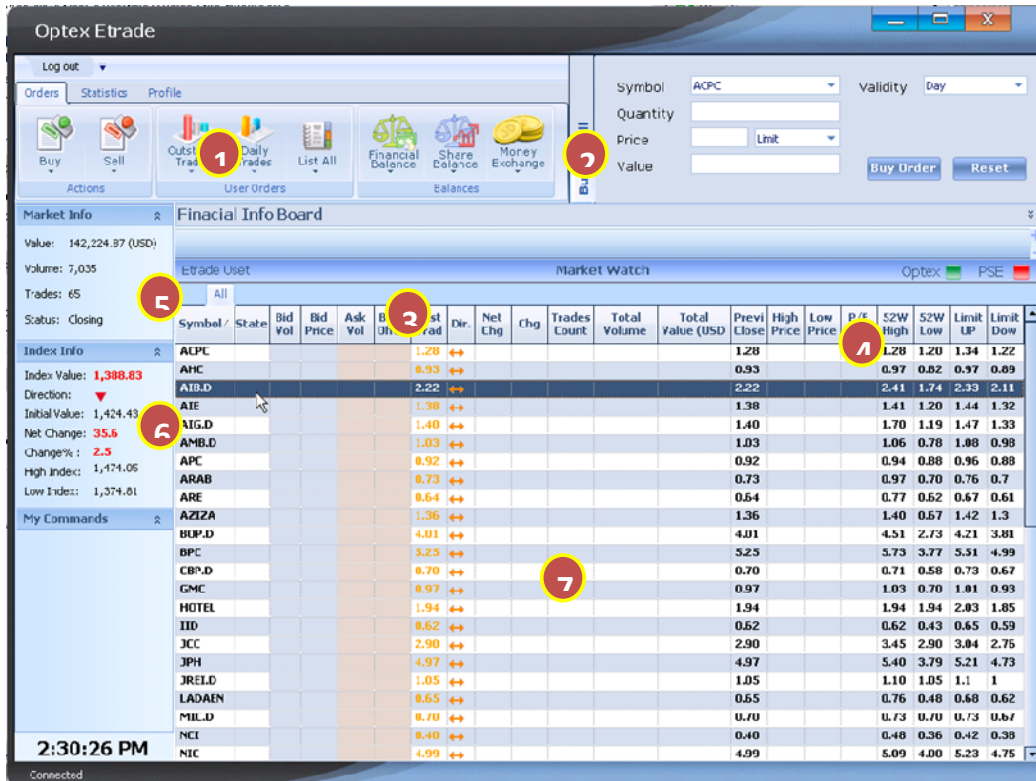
Optex Etrade

Log out

Orders Statistics Profile

Buy Sell
Actions

Outst Trad 1 Daily Trades List All
User Orders

Financial Balance Share Balance Money Exchange
Balances

2

Symbol ACPC
Quantity
Price Limit
Value

Validity Day

Buy Order Reset

Market Info
Value: 142,224.87 (USD)
Volume: 7,035
Trades: 65
Status: Closing

Index Info
Index Value: 1,388.83
Direction:
Initial Value: 1,424.43
Net Change: 35.6
Change% : 2.5
High Index: 1,474.06
Low Index: 1,374.81

My Commands

2:30:26 PM

Finacial Info Board

Etrade Uset Market Watch Optex PSE

All

5 3 4 6 7

| Symbol / | State | Bid Vol | Bid Price | Ask Vol | B Ofr | st rad | Dir. | Net Chg | Chg | Trades Count | Total Volume | Total Value (USD | Previ Close | High Price | Low Price | P/E | 52W High | 52W Low | Limit UP | Limit Dow |
|---|---|---|---|---|---|---|---|---|---|---|---|---|---|---|---|---|---|---|---|---|
| ACPC | | | | | | 1.28 | ↔ | | | | | | 1.28 | | | | 1.28 | 1.20 | 1.34 | 1.22 |
| AHC | | | | | | 0.93 | ↔ | | | | | | 0.93 | | | | 0.97 | 0.82 | 0.97 | 0.89 |
| AIB.D | | | | | | 2.22 | ↔ | | | | | | 2.22 | | | | 2.41 | 1.74 | 2.33 | 2.11 |
| AIE | | | | | | 1.38 | ↔ | | | | | | 1.38 | | | | 1.41 | 1.20 | 1.44 | 1.32 |
| AIG.D | | | | | | 1.40 | ↔ | | | | | | 1.40 | | | | 1.70 | 1.19 | 1.47 | 1.33 |
| AMB.D | | | | | | 1.03 | ↔ | | | | | | 1.03 | | | | 1.06 | 0.78 | 1.08 | 0.98 |
| APC | | | | | | 0.92 | ↔ | | | | | | 0.92 | | | | 0.94 | 0.88 | 0.96 | 0.88 |
| ARAB | | | | | | 0.73 | ↔ | | | | | | 0.73 | | | | 0.97 | 0.70 | 0.76 | 0.7 |
| ARE | | | | | | 0.64 | ↔ | | | | | | 0.64 | | | | 0.77 | 0.62 | 0.67 | 0.61 |
| AZIZA | | | | | | 1.36 | ↔ | | | | | | 1.36 | | | | 1.40 | 0.67 | 1.42 | 1.3 |
| BOP.D | | | | | | 4.01 | ↔ | | | | | | 4.01 | | | | 4.51 | 2.73 | 4.21 | 3.81 |
| BPC | | | | | | 5.25 | ↔ | | | | | | 5.25 | | | | 5.73 | 3.77 | 5.51 | 4.99 |
| CBP.D | | | | | | 0.70 | ↔ | | | | | | 0.70 | | | | 0.71 | 0.58 | 0.73 | 0.67 |
| GMC | | | | | | 0.97 | ↔ | | | | | | 0.97 | | | | 1.03 | 0.70 | 1.01 | 0.93 |
| HOTEL | | | | | | 1.94 | ↔ | | | | | | 1.94 | | | | 1.94 | 1.94 | 2.03 | 1.85 |
| IID | | | | | | 0.62 | ↔ | | | | | | 0.62 | | | | 0.62 | 0.43 | 0.65 | 0.59 |
| JCC | | | | | | 2.90 | ↔ | | | | | | 2.90 | | | | 3.45 | 2.90 | 3.04 | 2.76 |
| JPH | | | | | | 4.97 | ↔ | | | | | | 4.97 | | | | 5.40 | 3.79 | 5.21 | 4.73 |
| JREI.D | | | | | | 1.05 | ↔ | | | | | | 1.05 | | | | 1.10 | 1.05 | 1.1 | 1 |
| LADAEN | | | | | | 0.65 | ↔ | | | | | | 0.65 | | | | 0.76 | 0.48 | 0.68 | 0.62 |
| MIL.D | | | | | | 0.70 | ↔ | | | | | | 0.70 | | | | 0.73 | 0.70 | 0.73 | 0.67 |
| NCI | | | | | | 0.40 | ↔ | | | | | | 0.40 | | | | 0.48 | 0.36 | 0.42 | 0.38 |
| NIC | | | | | | 4.99 | ↔ | | | | | | 4.99 | | | | 5.09 | 4.00 | 5.23 | 4.75 |

Connected